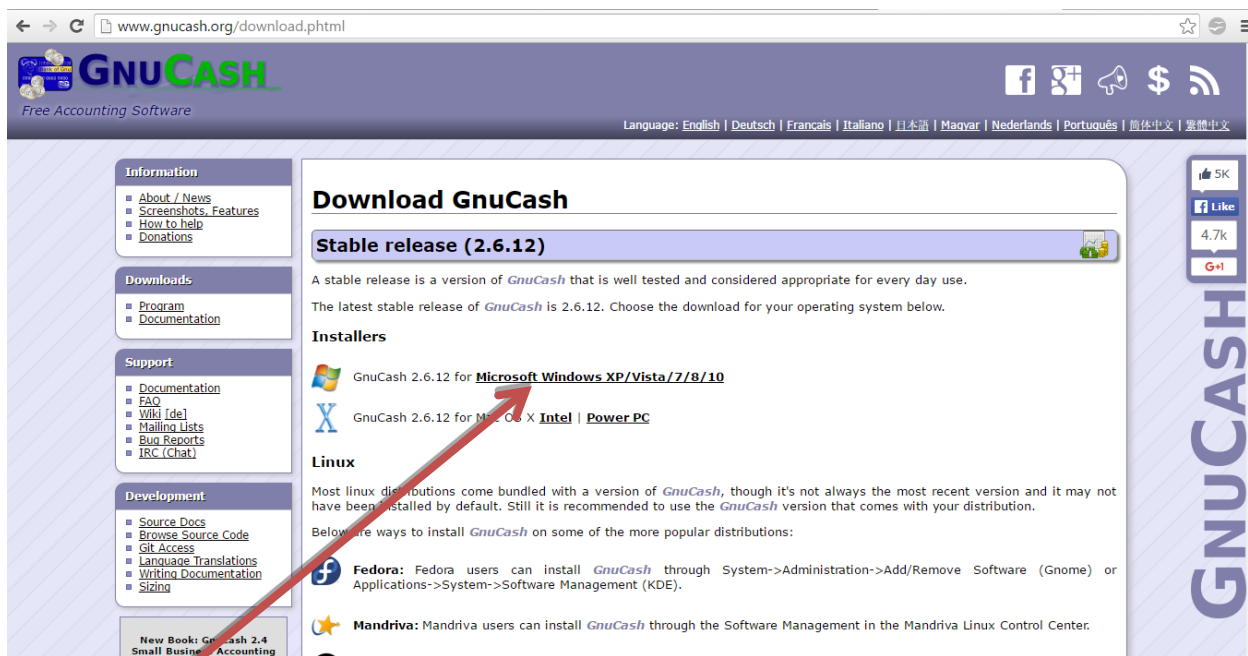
www.gnucash.org/download.phtml

GnuCash
Free Accounting Software

Language: English | Deutsch | Français | Italiano | 日本語 | Magyar | Nederlands | Português | 简体中文 | 繁體中文

Information
About / News
Screenshots, Features
How to help
Donations

Downloads
Program
Documentation

Support
Documentation
FAQ
Wiki [de]
Mailing Lists
Bug Reports
IRC (Chat)

Development
Source Docs
Browse Source Code
Git Access
Language Translations
Writing Documentation
Sizing

New Book: Gn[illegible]ash 2.4
Small Busine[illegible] Accounting

Download GnuCash

Stable release (2.6.12)

A stable release is a version of GnuCash that is well tested and considered appropriate for every day use.

The latest stable release of GnuCash is 2.6.12. Choose the download for your operating system below.

Installers

GnuCash 2.6.12 for Microsoft Windows XP/Vista/7/8/10

GnuCash 2.6.12 for M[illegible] X Intel | Power PC

Linux

Most linux distributions come bundled with a version of GnuCash, though it's not always the most recent version and it may not have been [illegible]stalled by default. Still it is recommended to use the GnuCash version that comes with your distribution.

Below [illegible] ways to install GnuCash on some of the more popular distributions:

Fedora: Fedora users can install GnuCash through System->Administration->Add/Remove Software (Gnome) or Applications->System->Software Management (KDE).

Mandriva: Mandriva users can install GnuCash through the Software Management in the Mandriva Linux Control Center.

5K
Like
4.7k
G+1

GNUCASH